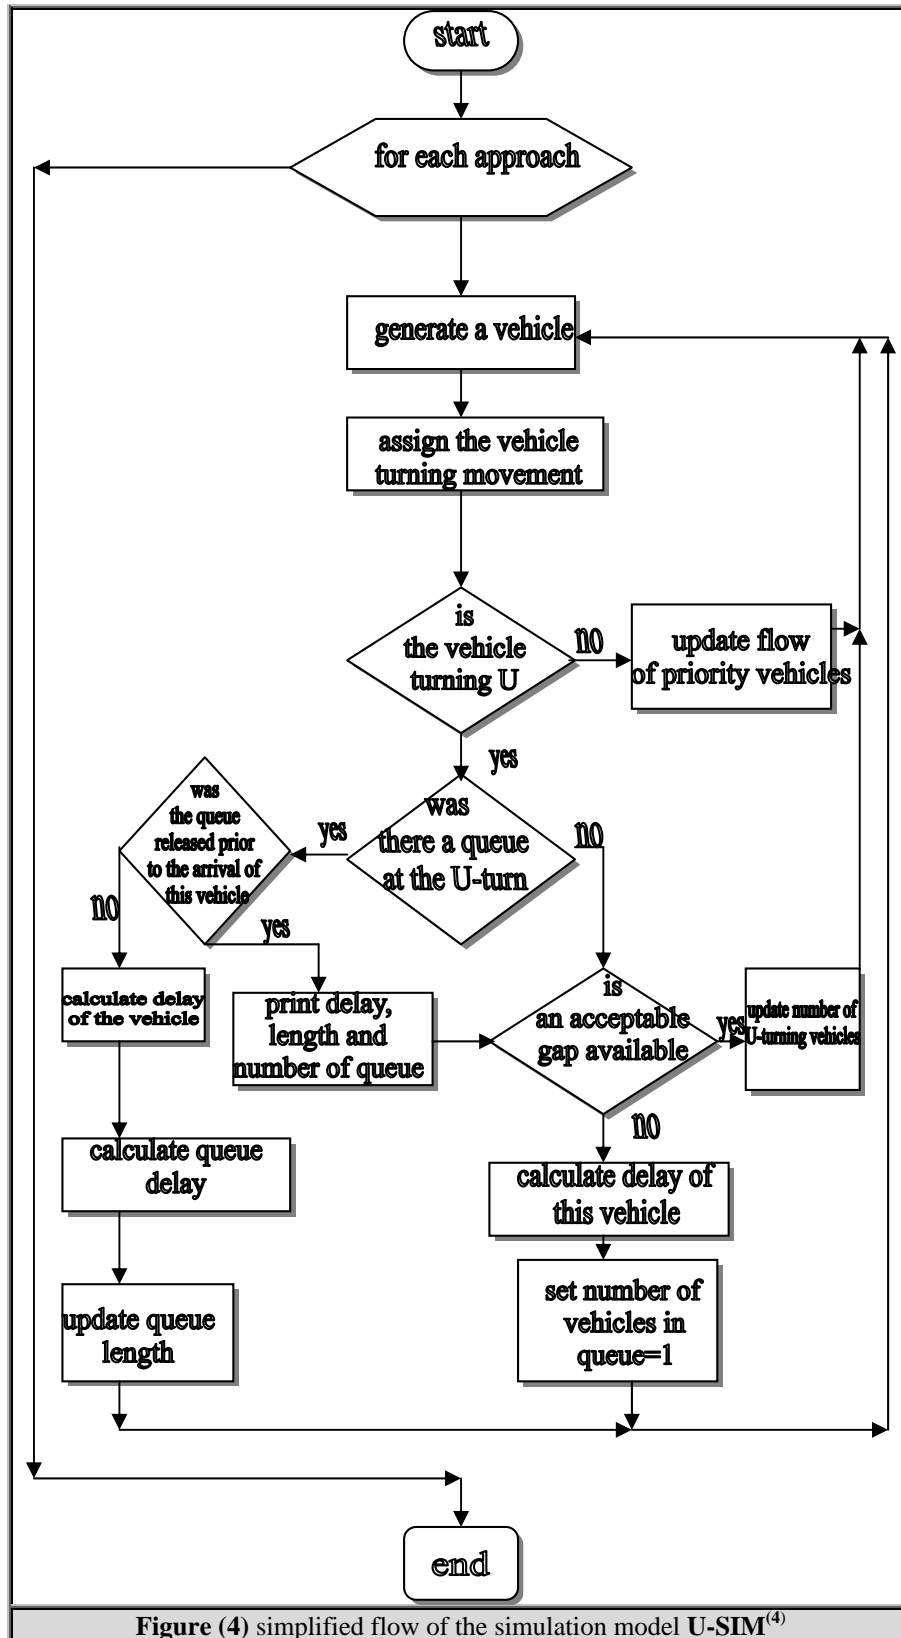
start

for each approach

generate a vehicle

assign the vehicle turning movement

is the vehicle turning U

no

update flow of priority vehicles

yes

was there a queue at the U-turn

yes

was the queue released prior to the arrival of this vehicle

no

no

yes

calculate delay of the vehicle

print delay, length and number of queue

is an acceptable gap available

yes

update number of U-turning vehicles

no

calculate queue delay

calculate delay of this vehicle

set number of vehicles in queue=1

update queue length

end

**Figure (4)** simplified flow of the simulation model **U-SIM$^{(4)}$**